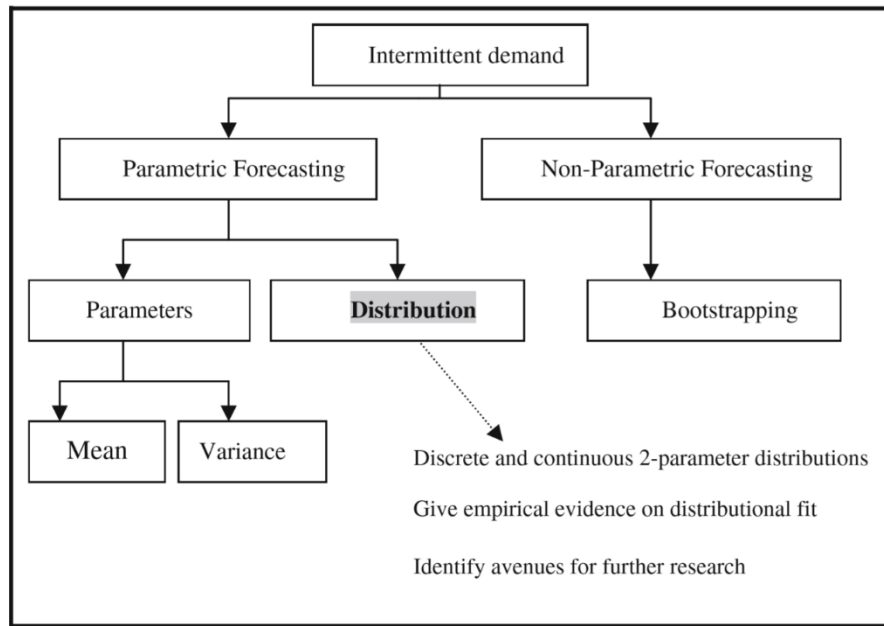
Intermittent demand

Parametric Forecasting

Non-Parametric Forecasting

Parameters

Distribution

Bootstrapping

Mean

Variance

Discrete and continuous 2-parameter distributions

Give empirical evidence on distributional fit

Identify avenues for further research